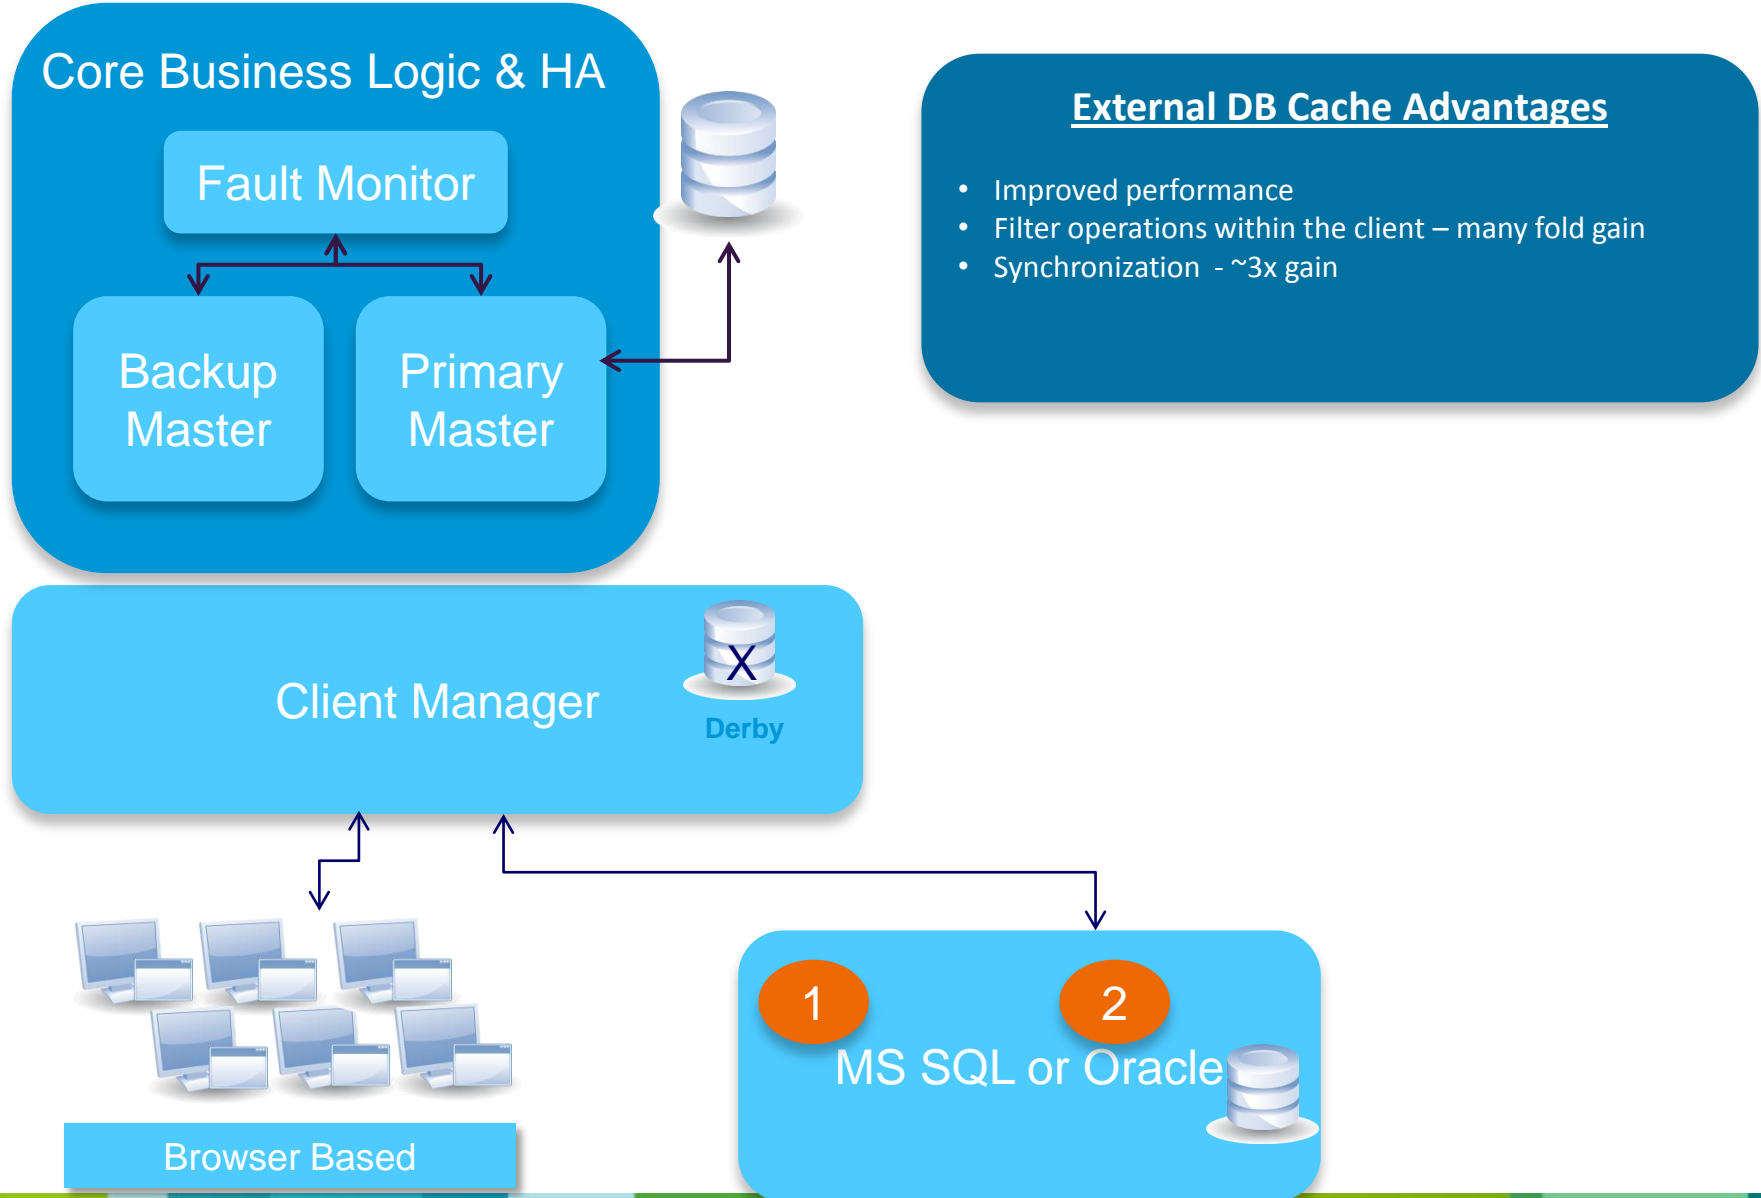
Core Business Logic & HA

Fault Monitor

Backup Master

Primary Master

External DB Cache Advantages

- Improved performance
- Filter operations within the client – many fold gain
- Synchronization - ~3x gain

Client Manager

X

Derby

Browser Based

1

2

MS SQL or Oracle